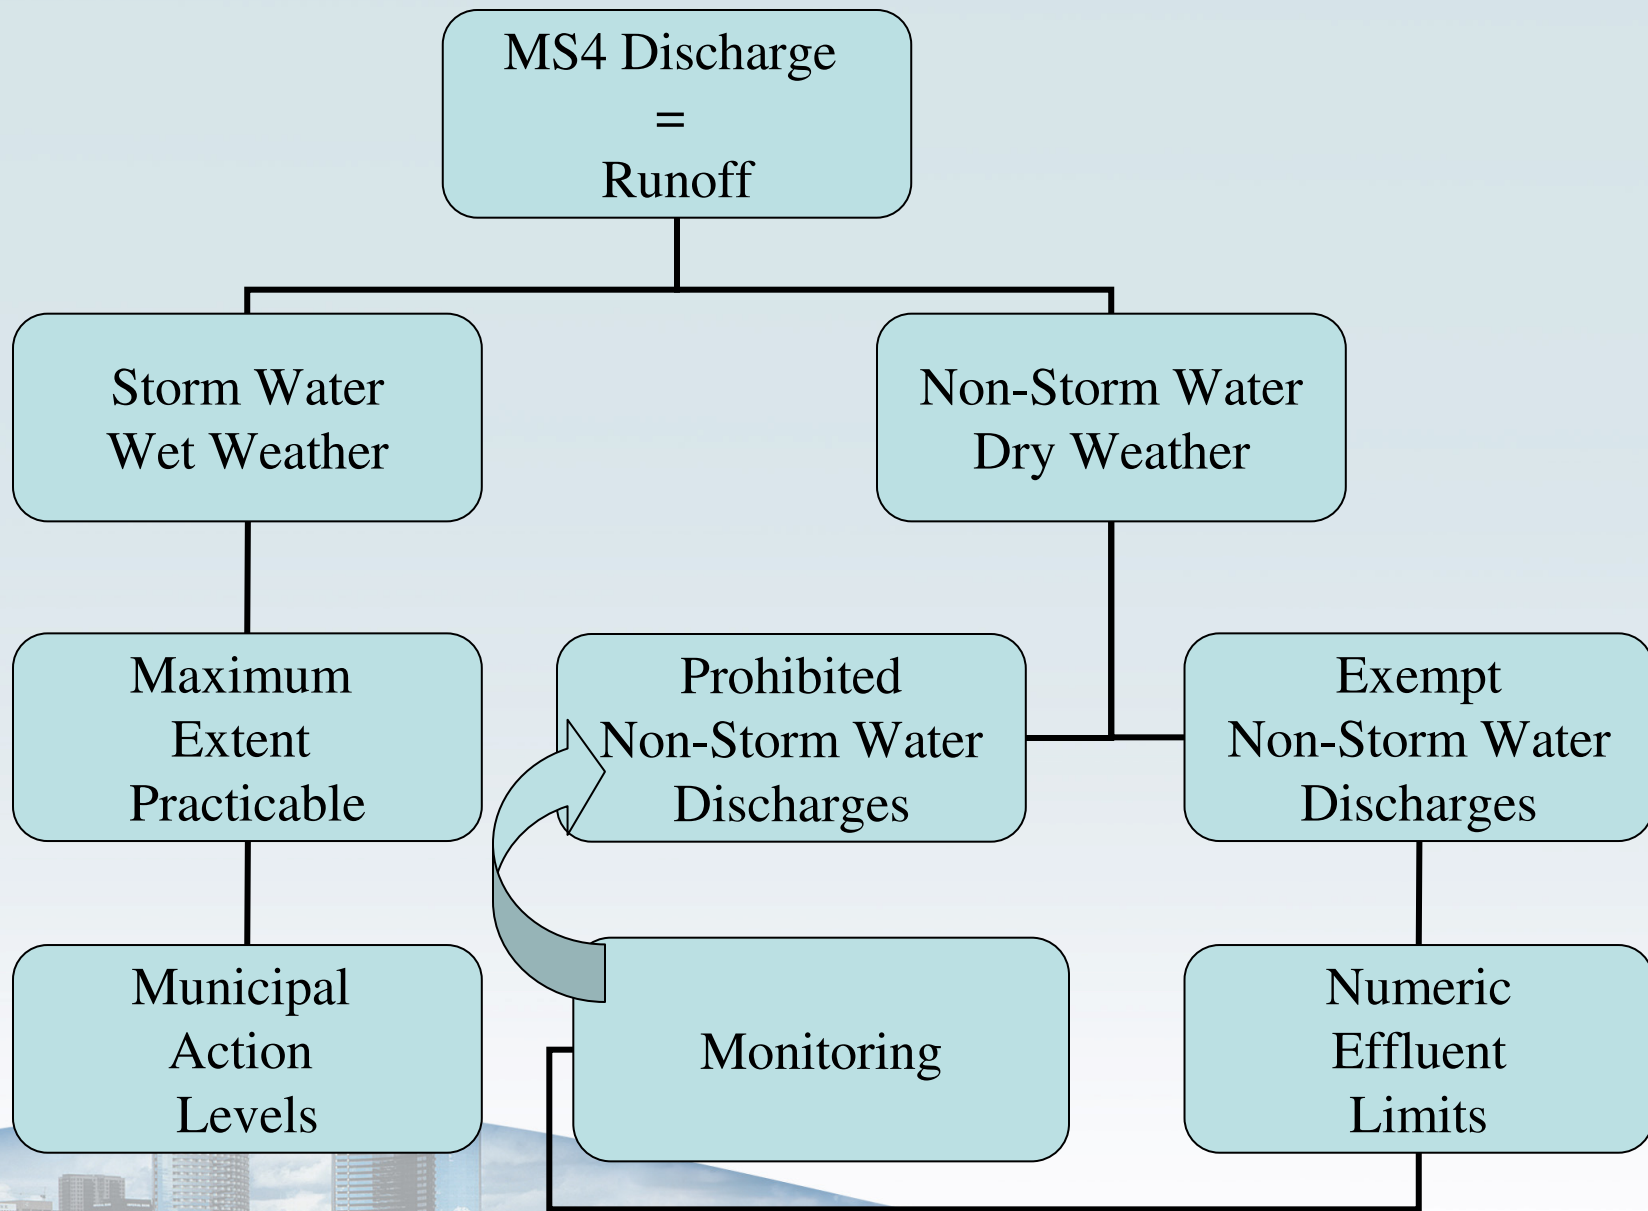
MS4 Discharge
=
Runoff

Storm Water
Wet Weather

Non-Storm Water
Dry Weather

Maximum
Extent
Practicable

Prohibited
Non-Storm Water
Discharges

Exempt
Non-Storm Water
Discharges

Municipal
Action
Levels

Monitoring

Numeric
Effluent
Limits